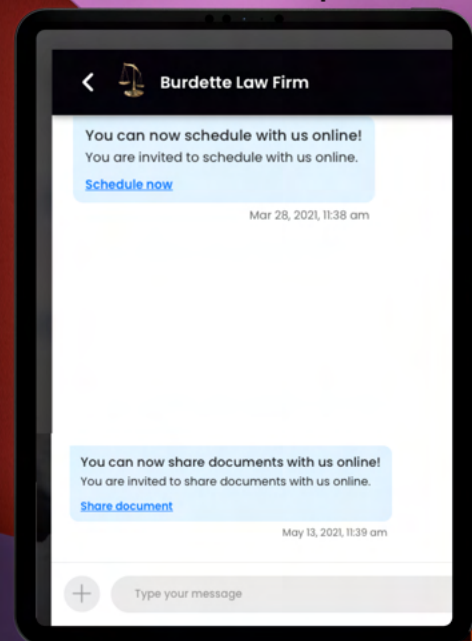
Burdette Law Firm

You can now schedule with us online!
You are invited to schedule with us online.
Schedule now

Mar 28, 2021, 11:38 am

You can now share documents with us online!
You are invited to share documents with us online.
Share document

May 13, 2021, 11:39 am

Type your message